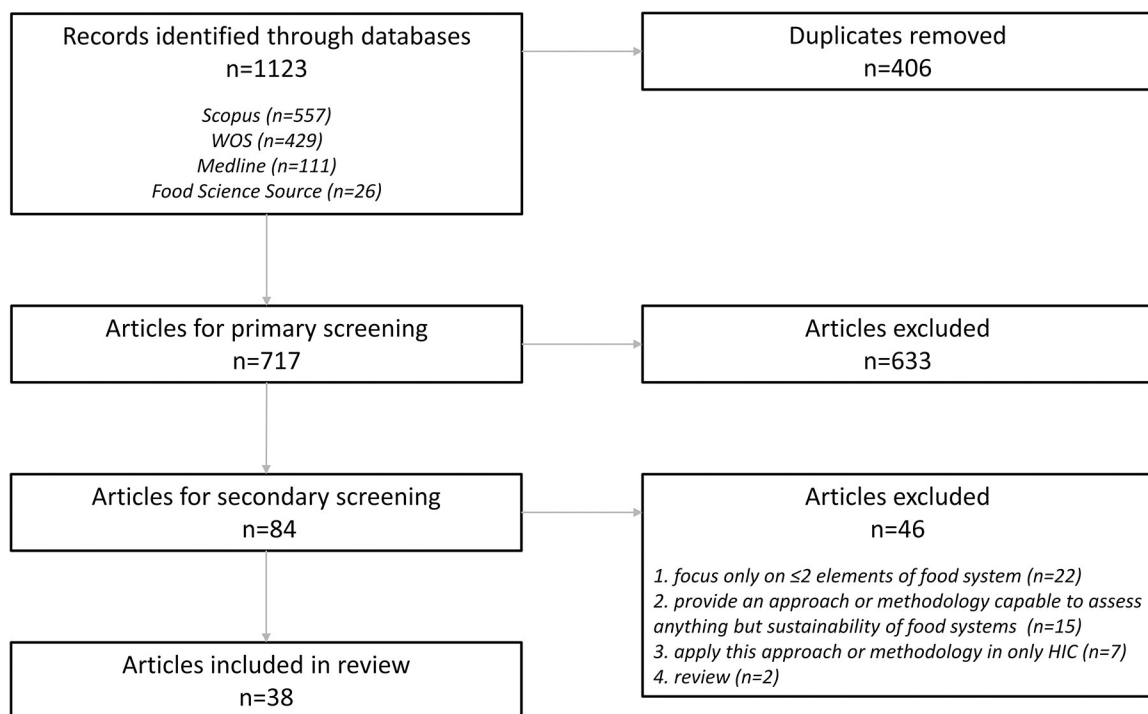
Records identified through databases
n=1123

*Scopus (n=557)*
*WOS (n=429)*
*Medline (n=111)*
*Food Science Source (n=26)*

Duplicates removed
n=406

Articles for primary screening
n=717

Articles excluded
n=633

Articles for secondary screening
n=84

Articles excluded
n=46

*1. focus only on ≤2 elements of food system (n=22)*
*2. provide an approach or methodology capable to assess anything but sustainability of food systems (n=15)*
*3. apply this approach or methodology in only HIC (n=7)*
*4. review (n=2)*

Articles included in review
n=38